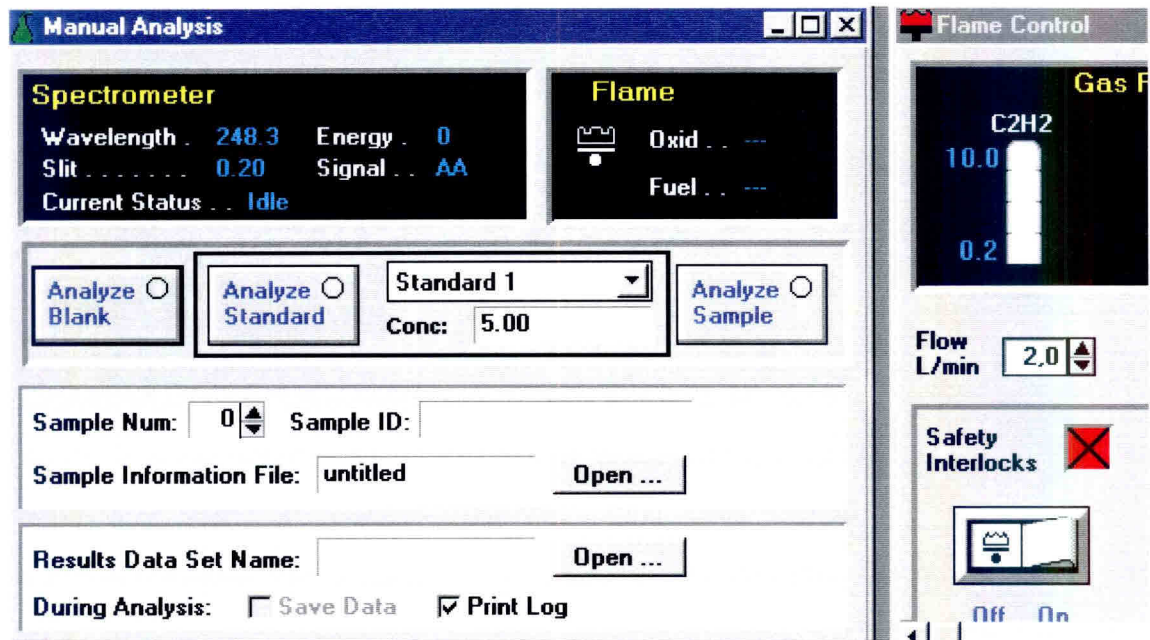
Manual Analysis

Spectrometer
Wavelength . 248.3 Energy . 0
Slit . . . . . . . 0.20 Signal . . AA
Current Status . . Idle

Flame
Oxid . . ---
Fuel . . ---

Analyze Blank

Analyze Standard

Standard 1
Conc: 5.00

Analyze Sample

Sample Num: 0 Sample ID:
Sample Information File: untitled Open ...

Results Data Set Name: Open ...
During Analysis: Save Data Print Log

Flame Control
Gas F
C2H2
10.0
0.2
Flow L/min 2.0
Safety Interlocks
Off On